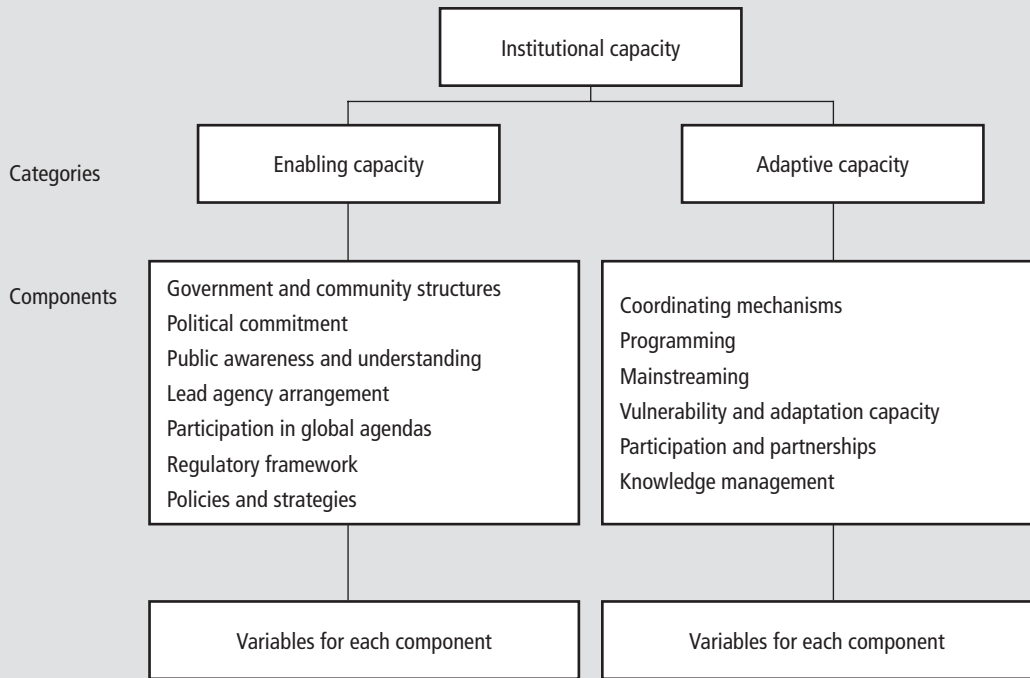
Institutional capacity

Categories

Enabling capacity

Adaptive capacity

Components

Government and community structures
Political commitment
Public awareness and understanding
Lead agency arrangement
Participation in global agendas
Regulatory framework
Policies and strategies

Coordinating mechanisms
Programming
Mainstreaming
Vulnerability and adaptation capacity
Participation and partnerships
Knowledge management

Variables for each component

Variables for each component